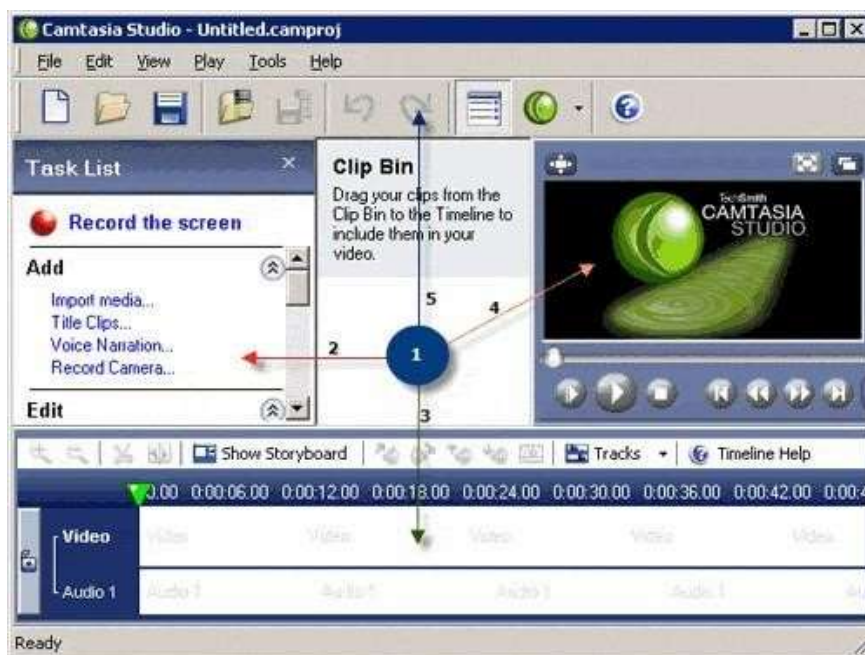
Camtasia Studio - Untitled.camproj

File Edit View Play Tools Help

Task List

Record the screen

Add

Import media...
Title Clips...
Voice Narration...
Record Camera...

Edit

Clip Bin

Drag your clips from the Clip Bin to the Timeline to include them in your video.

TechSmith
CAMTASIA
STUDIO

5

4

2

1

3

Show Storyboard

Tracks

Timeline Help

0:00 0:00:06.00 0:00:12.00 0:00:18.00 0:00:24.00 0:00:30.00 0:00:36.00 0:00:42.00 0:00:4

Video

Video Video Video Video Video

Audio 1

Audio 1 Audio 1 Audio 1 Audio 1 Au

Ready